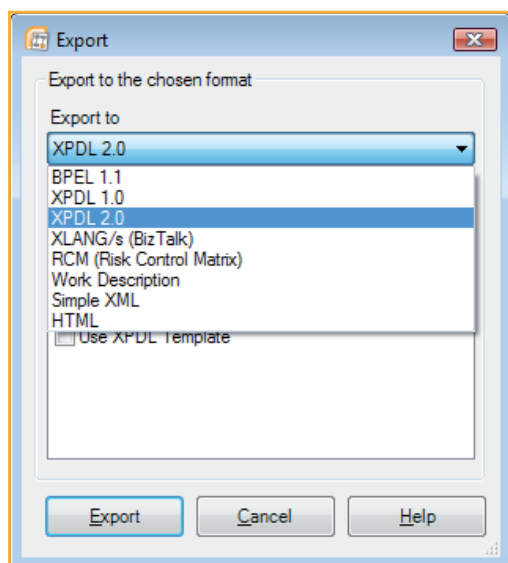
Export

Export to the chosen format

Export to

XPDL 2.0

BPEL 1.1
XPDL 1.0
XPDL 2.0
XLANG/s (BizTalk)
RCM (Risk Control Matrix)
Work Description
Simple XML
HTML

Use XPDL Template

Export
Cancel
Help